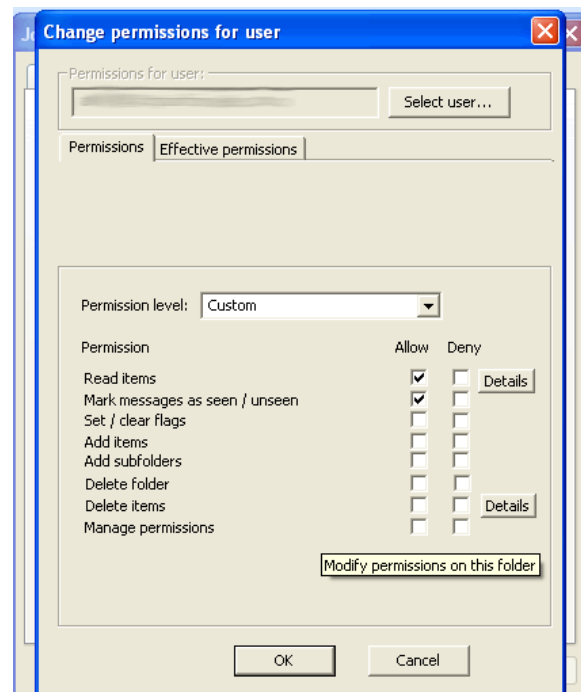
Change permissions for user

Permissions for user:
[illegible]
Select user...

Permissions
Effective permissions

Permission level: Custom

Permission
Allow
Deny

Read items
Details
Mark messages as seen / unseen
Set / clear flags
Add items
Add subfolders
Delete folder
Delete items
Details
Manage permissions

Modify permissions on this folder

OK
Cancel